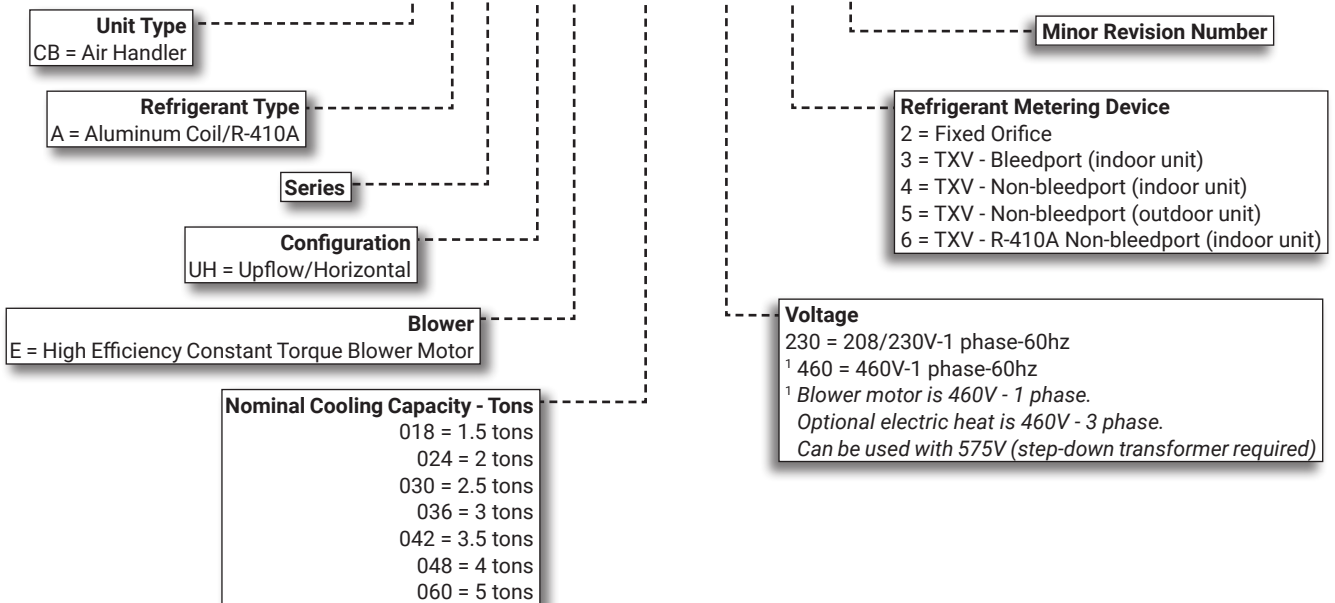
**Unit Type**
CB = Air Handler

**Refrigerant Type**
A = Aluminum Coil/R-410A

**Series**

**Configuration**
UH = Upflow/Horizontal

**Blower**
E = High Efficiency Constant Torque Blower Motor

**Nominal Cooling Capacity - Tons**
018 = 1.5 tons
024 = 2 tons
030 = 2.5 tons
036 = 3 tons
042 = 3.5 tons
048 = 4 tons
060 = 5 tons

**Minor Revision Number**

**Refrigerant Metering Device**
2 = Fixed Orifice
3 = TXV - Bleedport (indoor unit)
4 = TXV - Non-bleedport (indoor unit)
5 = TXV - Non-bleedport (outdoor unit)
6 = TXV - R-410A Non-bleedport (indoor unit)

**Voltage**
230 = 208/230V-1 phase-60hz
$^1$ 460 = 460V-1 phase-60hz
$^1$ *Blower motor is 460V - 1 phase. Optional electric heat is 460V - 3 phase. Can be used with 575V (step-down transformer required)*